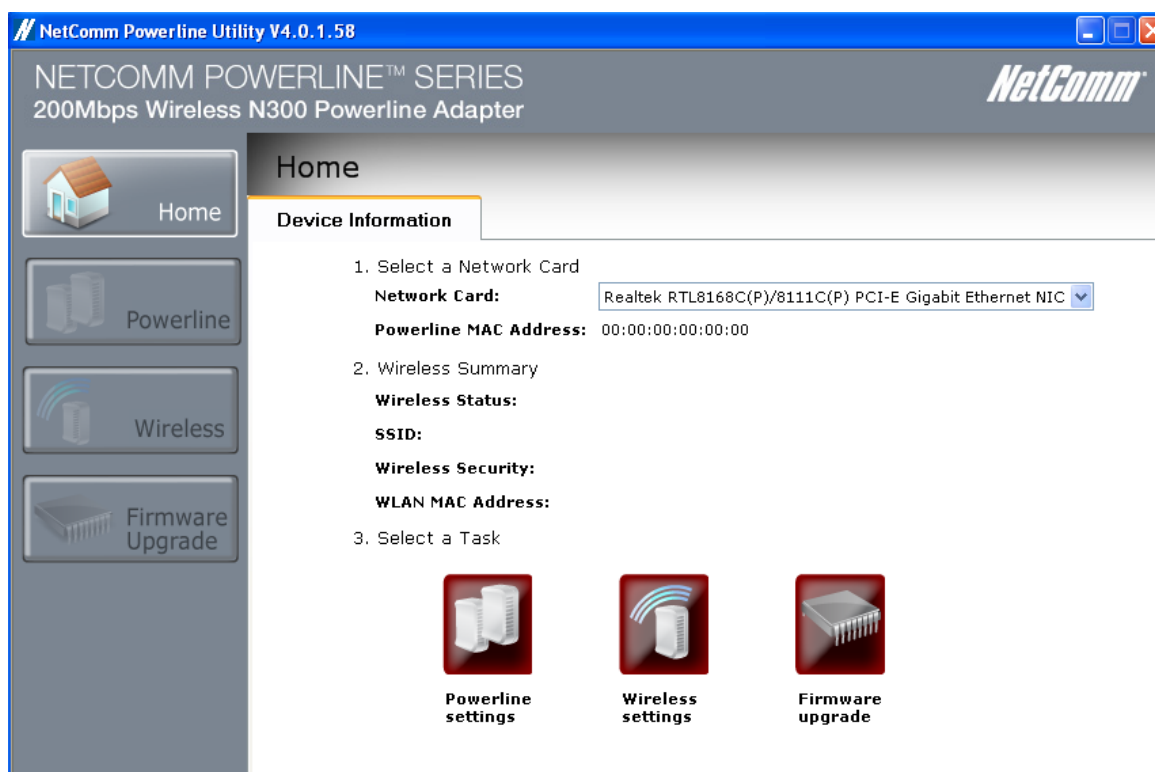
NetComm Powerline Utility V4.0.1.58

NETCOMM POWERLINE™ SERIES
200Mbps Wireless N300 Powerline Adapter

NetComm

Home

Powerline

Wireless

Firmware Upgrade

Home

Device Information

1. Select a Network Card

Network Card: Realtek RTL8168C(P)/8111C(P) PCI-E Gigabit Ethernet NIC

Powerline MAC Address: 00:00:00:00:00:00

2. Wireless Summary

Wireless Status:

SSID:

Wireless Security:

WLAN MAC Address:

3. Select a Task

Powerline settings

Wireless settings

Firmware upgrade